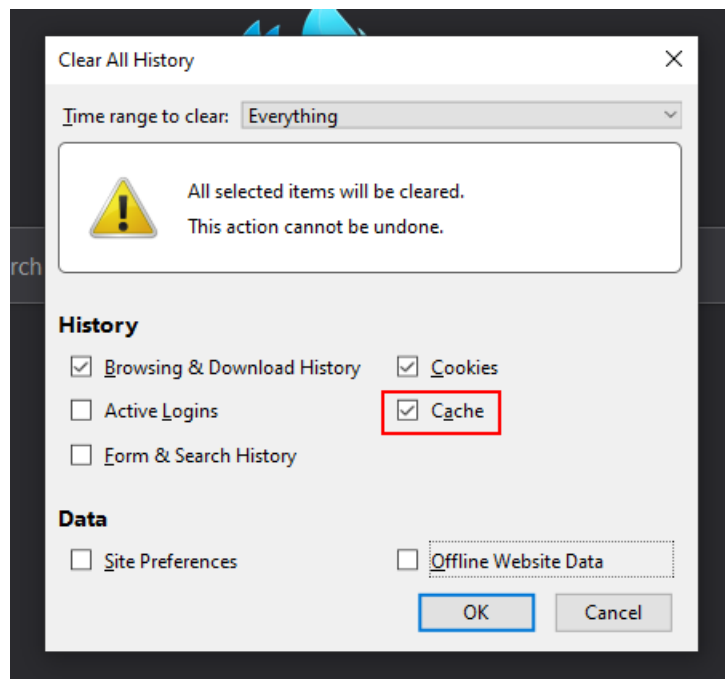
rch

Clear All History

Time range to clear: Everything

All selected items will be cleared.
This action cannot be undone.

History

Browsing & Download History

Cookies

Active Logins

Cache

Form & Search History

Data

Site Preferences

Offline Website Data

OK

Cancel